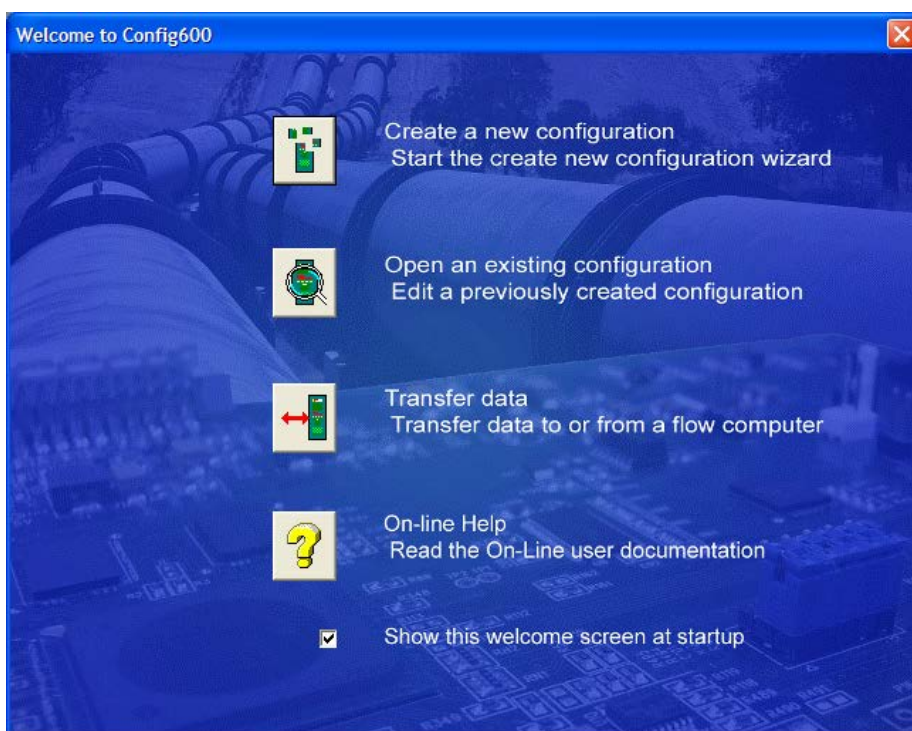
Welcome to Config600

Create a new configuration
Start the create new configuration wizard

Open an existing configuration
Edit a previously created configuration

Transfer data
Transfer data to or from a flow computer

On-line Help
Read the On-Line user documentation

Show this welcome screen at startup